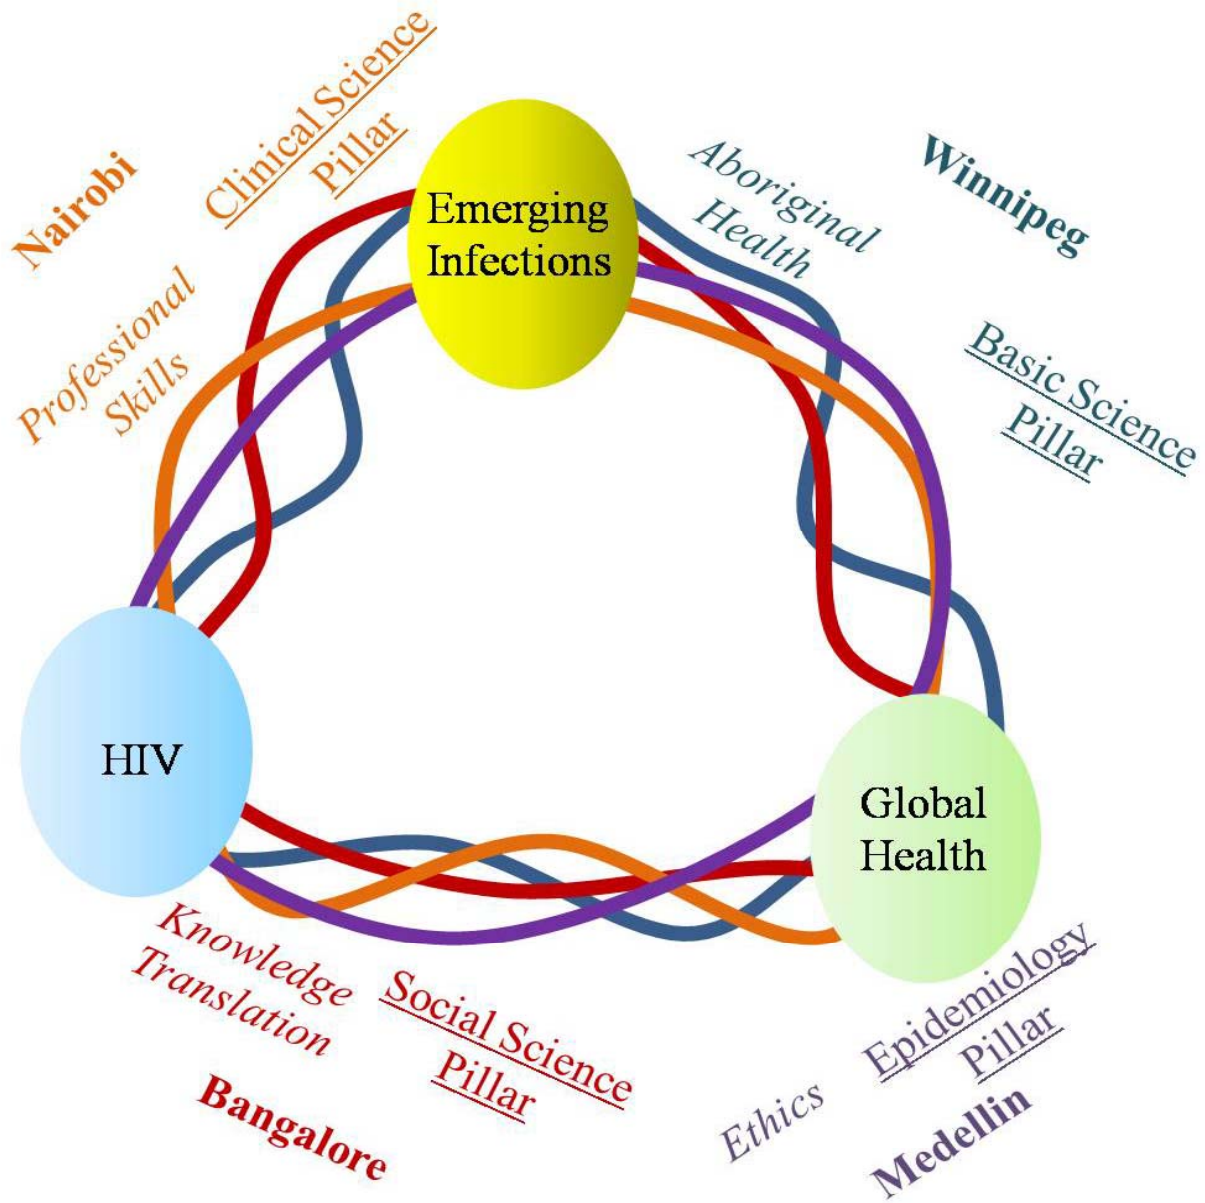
Nairobi

Clinical Science Pillar

Professional Skills

Emerging Infections

Aboriginal Health

Winnipeg

Basic Science Pillar

HIV

Global Health

Knowledge Translation

Social Science Pillar

Bangalore

Ethics

Epidemiology Pillar

Medellin